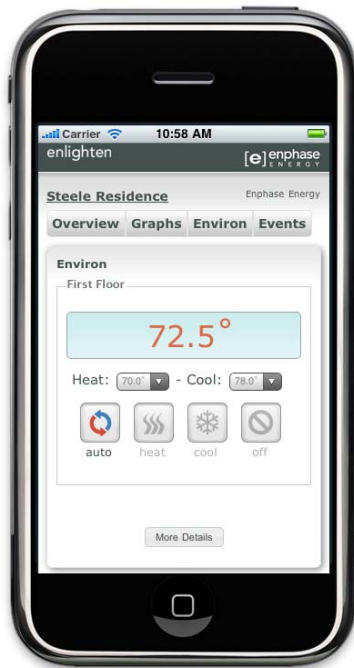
Carrier 10:58 AM

enlighten [e] enphase ENERGY

Steele Residence Enphase Energy

Overview Graphs Environ Events

Environ

First Floor

72.5°

Heat: 70.0° - Cool: 78.0°

auto heat cool off

More Details